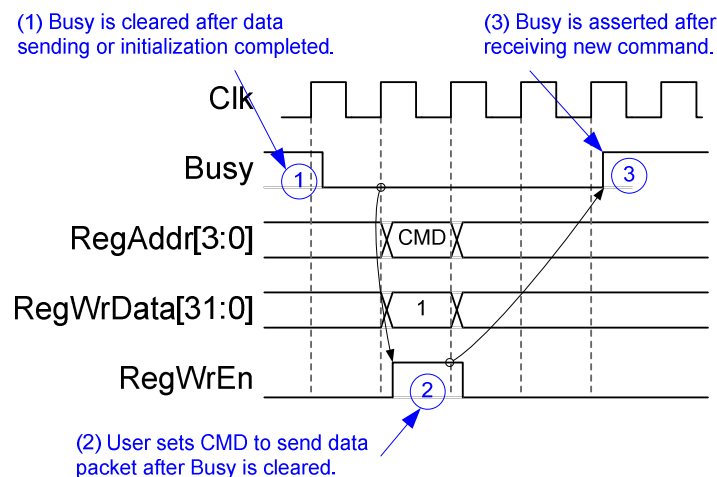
(1) Busy is cleared after data sending or initialization completed.

(3) Busy is asserted after receiving new command.

Clk

Busy

1

3

RegAddr[3:0]

CMD

RegWrData[31:0]

1

RegWrEn

2

(2) User sets CMD to send data packet after Busy is cleared.